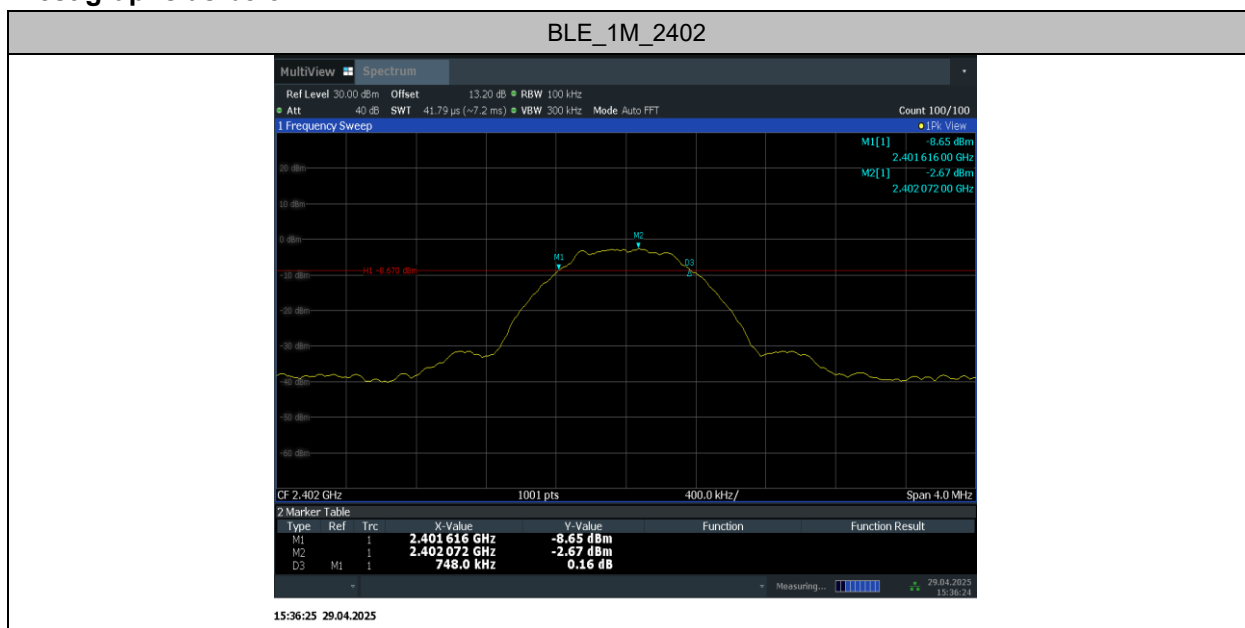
BLE_1M_2402

MultiView Spectrum

Ref Level 30.00 dBm Offset 13.20 dB RBW 100 kHz
Att 40 dB SWT 41.79 µs (~7.2 ms) VBW 300 kHz Mode Auto FFT Count 100/100
1 Frequency Sweep 1Pk View

M1[1] -8.65 dBm
2.401 616 00 GHz
M2[1] -2.67 dBm
2.402 072 00 GHz

20 dBm
10 dBm
0 dBm
H1 -8.670 dBm
-10 dBm
-20 dBm
-30 dBm
-40 dBm
-50 dBm
-60 dBm

M1
M2
D3

CF 2.402 GHz 1001 pts 400.0 kHz/ Span 4.0 MHz

2 Marker Table

| Type | Ref | Trc | X-Value | Y-Value | Function | Function Result |
|---|---|---|---|---|---|---|
| M1 | | 1 | 2.401 616 GHz | -8.65 dBm | | |
| M2 | | 1 | 2.402 072 GHz | -2.67 dBm | | |
| D3 | M1 | 1 | 748.0 kHz | 0.16 dB | | |

Measuring... 29.04.2025 15:36:24

15:36:25 29.04.2025